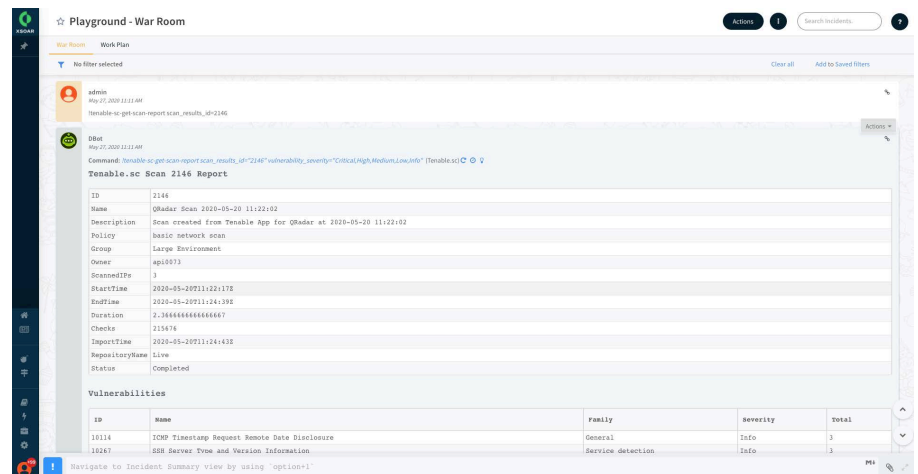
XSOAR

☆ Playground - War Room

Actions

Search Incidents

?

War Room Work Plan

No filter selected

Clear all Add to Saved filters

admin
May 27, 2020 11:11 AM
!tenable-sc-get-scan-report scan_results_id=2146

Actions

DBot
May 27, 2020 11:11 AM
Command: !tenable-sc-get-scan-report scan_results_id="2146" vulnerability_severity="Critical,High,Medium,Low,Info" (Tenable.sc)

Tenable.sc Scan 2146 Report

| ID | 2146 |
|---|---|
| Name | QRadar Scan 2020-05-20 11:22:02 |
| Description | Scan created from Tenable App for QRadar at 2020-05-20 11:22:02 |
| Policy | basic network scan |
| Group | Large Environment |
| Owner | api0073 |
| ScannedIPs | 3 |
| StartTime | 2020-05-20T11:22:17Z |
| EndTime | 2020-05-20T11:24:39Z |
| Duration | 2.3666666666666667 |
| Checks | 215676 |
| ImportTime | 2020-05-20T11:24:43Z |
| RepositoryName | Live |
| Status | Completed |

Vulnerabilities

| ID | Name | Family | Severity | Total |
|---|---|---|---|---|
| 10114 | ICMP Timestamp Request Remote Date Disclosure | General | Info | 3 |
| 10267 | SSH Server Type and Version Information | Service detection | Info | 3 |

Navigate to Incident Summary view by using "option+1"